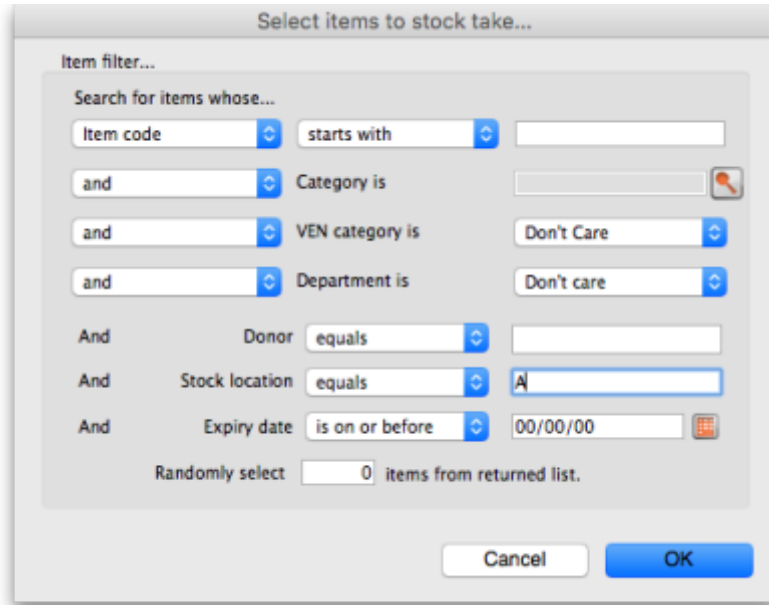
Select items to stock take...

Item filter...

Search for items whose...

Item code | starts with

and | Category is

and | VEN category is | Don't Care

and | Department is | Don't care

And Donor equals

And Stock location equals A

And Expiry date is on or before 00/00/00

Randomly select 0 items from returned list.

Cancel OK